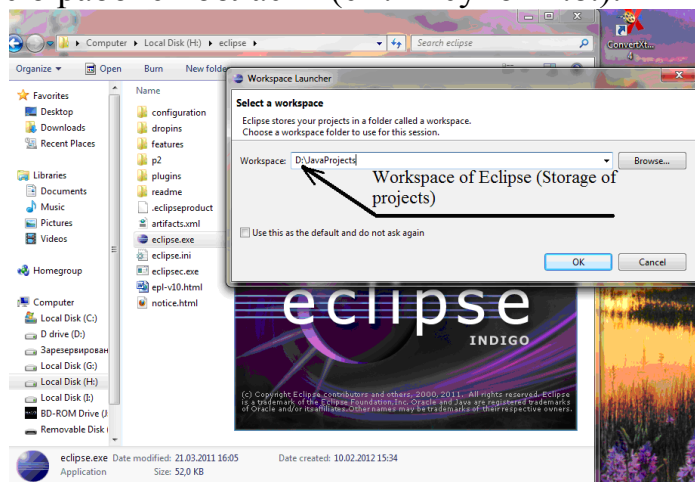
Computer ▸ Local Disk (H:) ▸ eclipse ▸
Search eclipse
ConvertXt...

Organize ▾ Open Burn New folder

Favorites
Desktop
Downloads
Recent Places

Libraries
Documents
Music
Pictures
Videos

Homegroup

Computer
Local Disk (C:)
D drive (D:)
Зарезервирован
Local Disk (G:)
Local Disk (H:)
Local Disk (I:)
BD-ROM Drive (J
Removable Disk

configuration
dropins
features
p2
plugins
readme
.eclipseproduct
artifacts.xml
eclipse.exe
eclipse.ini
eclipsec.exe
epl-v10.html
notice.html

Workspace Launcher

Select a workspace
Eclipse stores your projects in a folder called a workspace.
Choose a workspace folder to use for this session.

Workspace: D:\JavaProjects
Browse...

Workspace of Eclipse (Storage of projects)

Use this as the default and do not ask again

OK Cancel

eclipse
INDIGO

(c) Copyright Eclipse contributors and others, 2000, 2011. All rights reserved. Eclipse is a trademark of the Eclipse Foundation, Inc. Oracle and Java are registered trademarks of Oracle and/or its affiliates. Other names may be trademarks of their respective owners.

eclipse.exe Date modified: 21.03.2011 16:05 Date created: 10.02.2012 15:34
Application Size: 52,0 KB